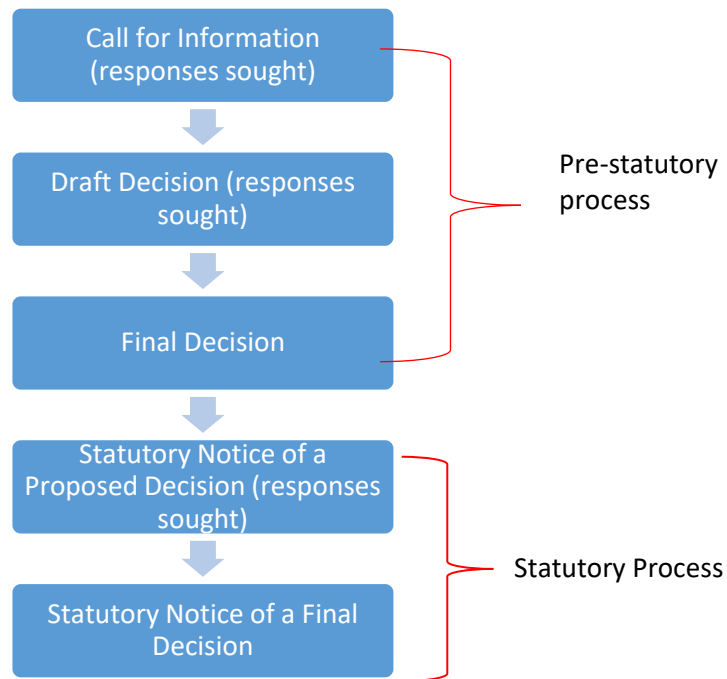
Call for Information (responses sought)

Draft Decision (responses sought)

Final Decision

Pre-statutory process

Statutory Notice of a Proposed Decision (responses sought)

Statutory Notice of a Final Decision

Statutory Process